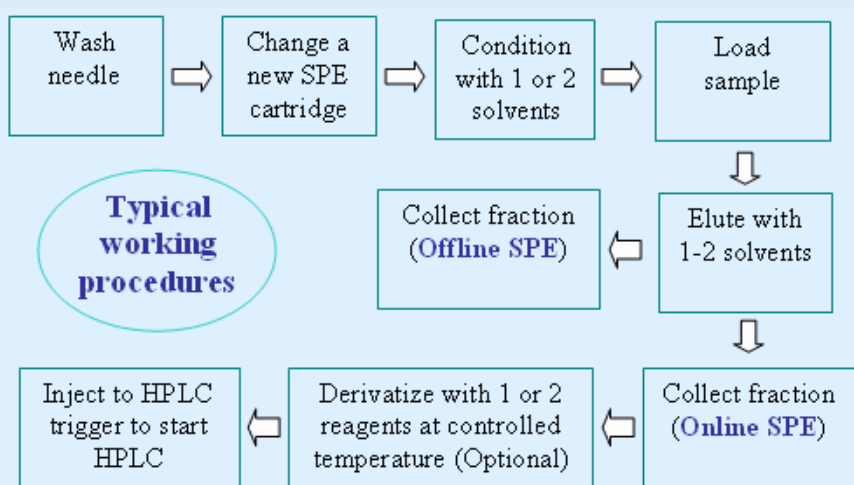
Wash needle

Change a new SPE cartridge

Condition with 1 or 2 solvents

Load sample

Typical working procedures

Collect fraction (Offline SPE)

Elute with 1-2 solvents

Inject to HPLC trigger to start HPLC

Derivatize with 1 or 2 reagents at controlled temperature (Optional)

Collect fraction (Online SPE)